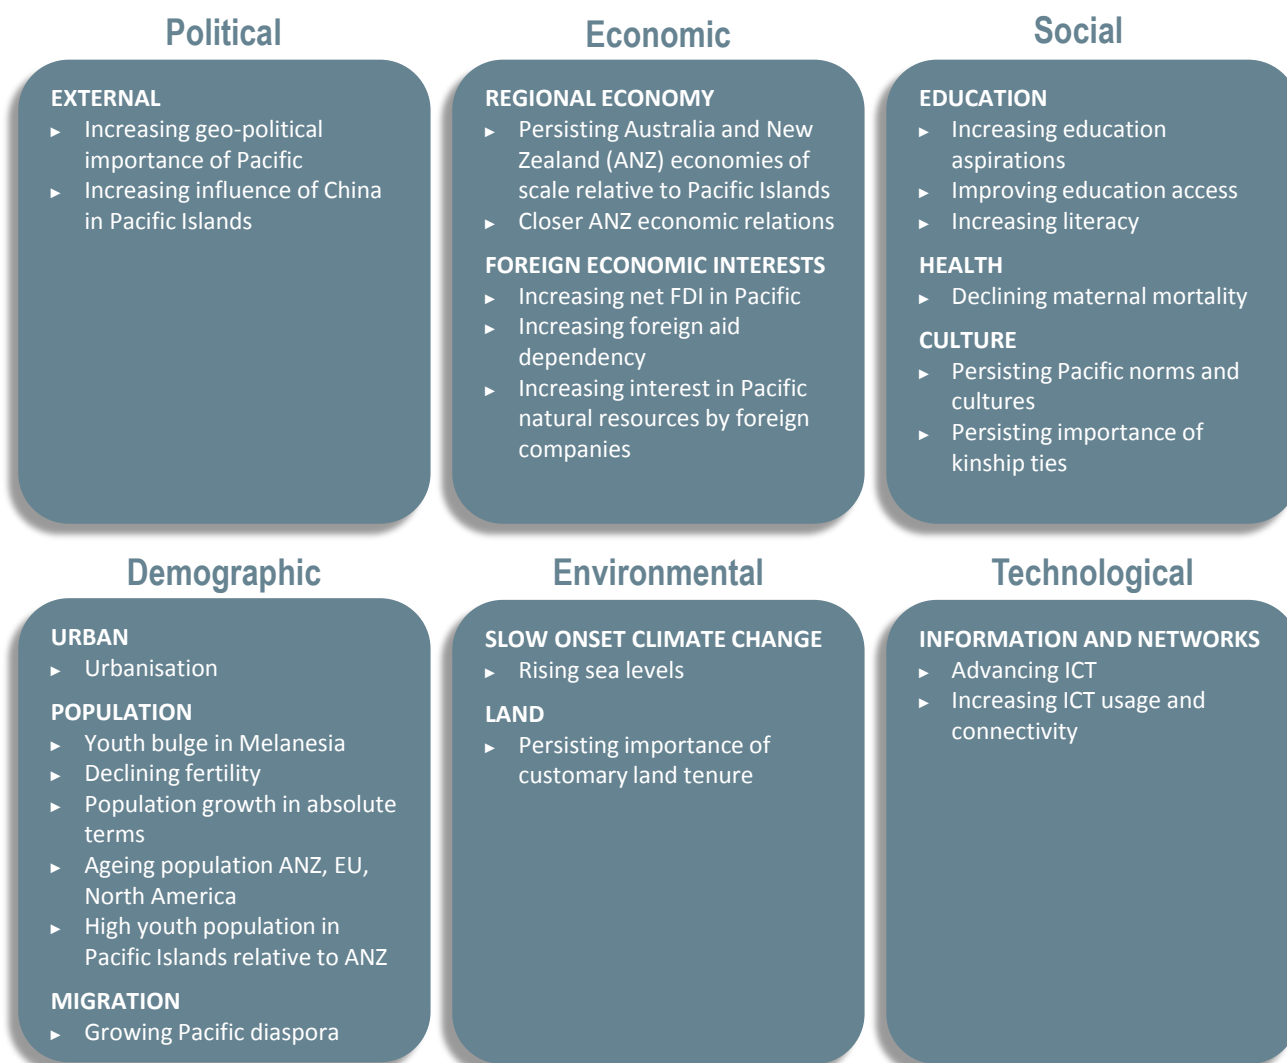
Political

EXTERNAL
▸ Increasing geo-political importance of Pacific
▸ Increasing influence of China in Pacific Islands

Economic

REGIONAL ECONOMY
▸ Persisting Australia and New Zealand (ANZ) economies of scale relative to Pacific Islands
▸ Closer ANZ economic relations

FOREIGN ECONOMIC INTERESTS
▸ Increasing net FDI in Pacific
▸ Increasing foreign aid dependency
▸ Increasing interest in Pacific natural resources by foreign companies

Social

EDUCATION
▸ Increasing education aspirations
▸ Improving education access
▸ Increasing literacy

HEALTH
▸ Declining maternal mortality

CULTURE
▸ Persisting Pacific norms and cultures
▸ Persisting importance of kinship ties

Demographic

URBAN
▸ Urbanisation

POPULATION
▸ Youth bulge in Melanesia
▸ Declining fertility
▸ Population growth in absolute terms
▸ Ageing population ANZ, EU, North America
▸ High youth population in Pacific Islands relative to ANZ

MIGRATION
▸ Growing Pacific diaspora

Environmental

SLOW ONSET CLIMATE CHANGE
▸ Rising sea levels

LAND
▸ Persisting importance of customary land tenure

Technological

INFORMATION AND NETWORKS
▸ Advancing ICT
▸ Increasing ICT usage and connectivity